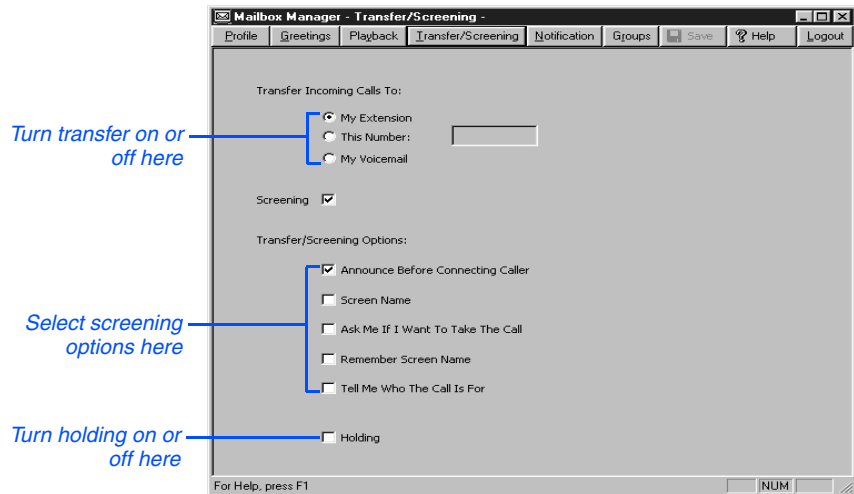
Mailbox Manager - Transfer/Screening -

Profile | Greetings | Playback | Transfer/Screening | Notification | Groups | Save | Help | Logout

Turn transfer on or off here

Transfer Incoming Calls To:

My Extension

This Number:

My Voicemail

Screening

Transfer/Screening Options:

Select screening options here

Announce Before Connecting Caller

Screen Name

Ask Me If I Want To Take The Call

Remember Screen Name

Tell Me Who The Call Is For

Turn holding on or off here

Holding

For Help, press F1

NUM